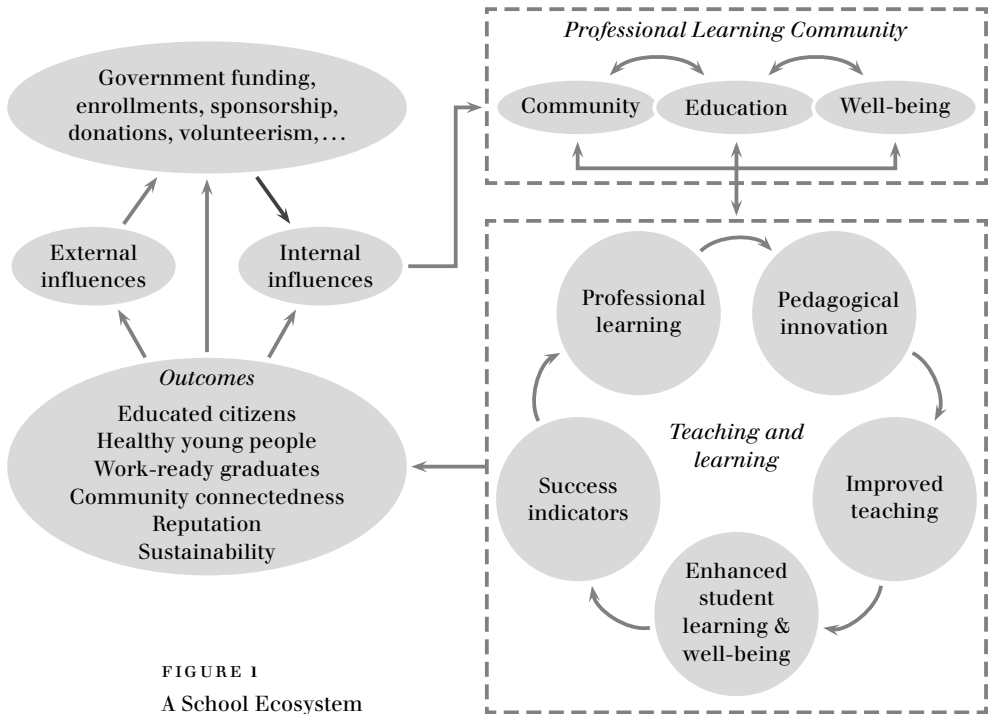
Government funding, enrollments, sponsorship, donations, volunteerism, . . .

External influences

Internal influences

*Outcomes*
Educated citizens
Healthy young people
Work-ready graduates
Community connectedness
Reputation
Sustainability

*Professional Learning Community*

Community

Education

Well-being

Professional learning

Pedagogical innovation

*Teaching and learning*

Improved teaching

Enhanced student learning & well-being

Success indicators

FIGURE 1
A School Ecosystem